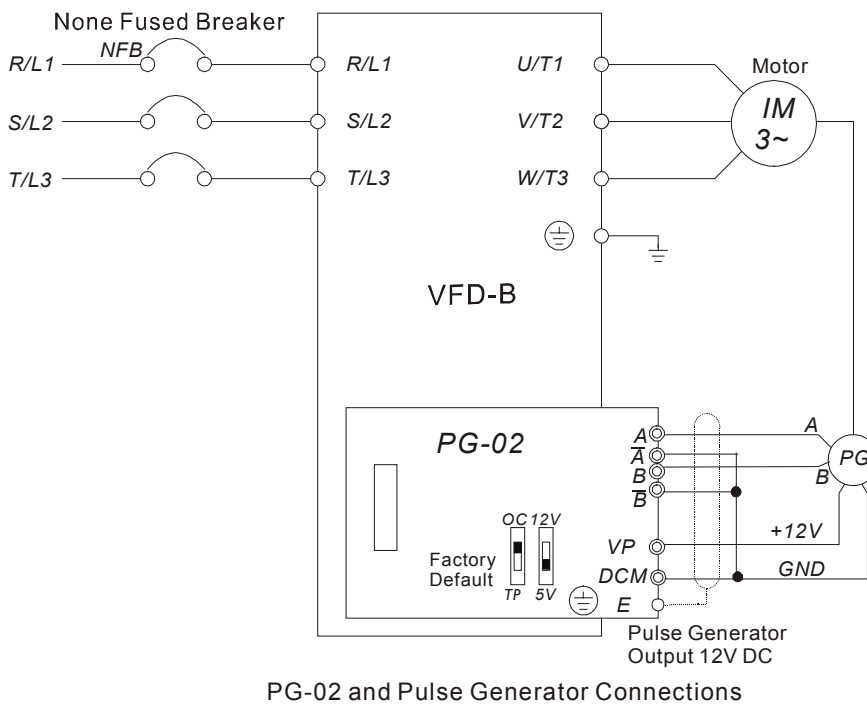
None Fused Breaker

R/L1 NFB

S/L2

T/L3

R/L1

S/L2

T/L3

U/T1

V/T2

W/T3

Motor

IM
3~

VFD-B

PG-02

$A$
$\overline{A}$
$B$
$\overline{B}$

A

PG

B

OC 12V

Factory Default

TP 5V

VP

DCM

E

+12V

GND

Pulse Generator Output 12V DC

PG-02 and Pulse Generator Connections